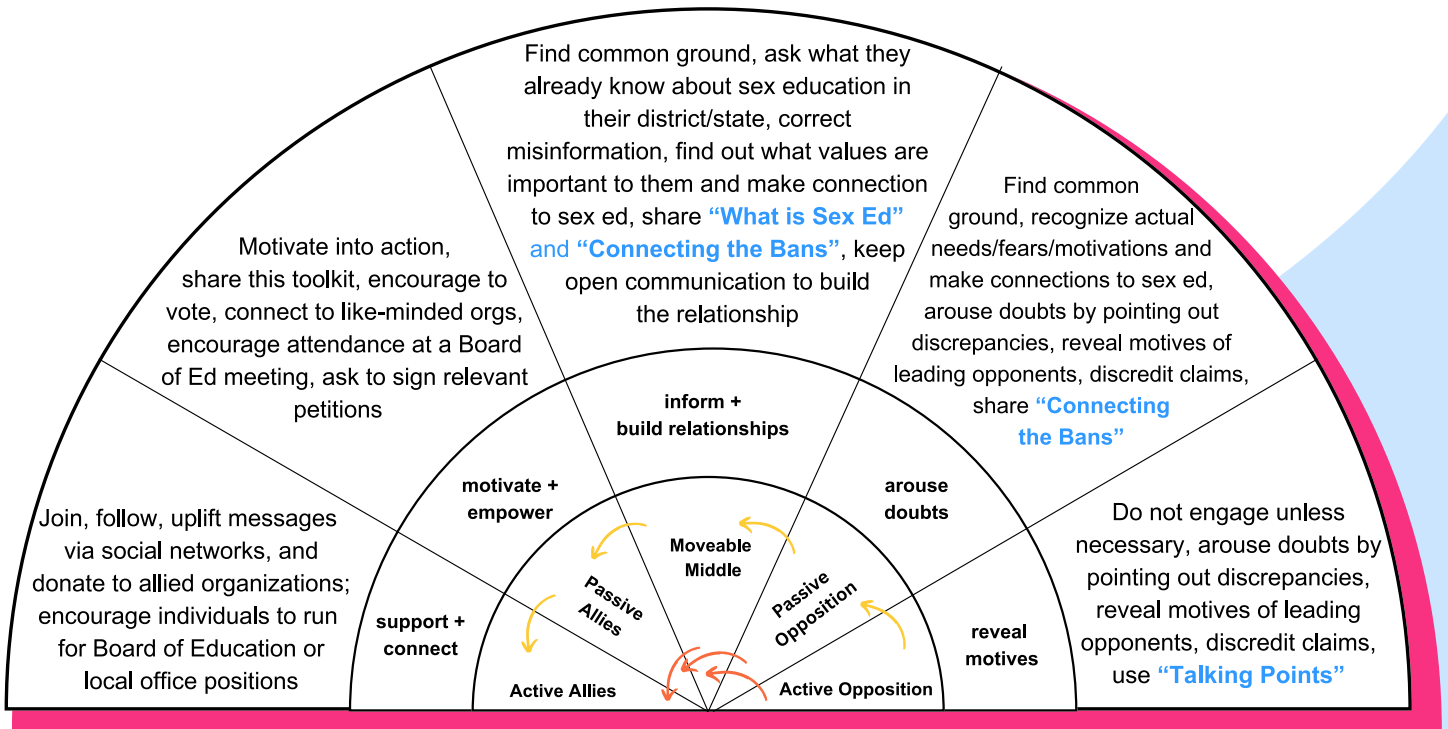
Find common ground, ask what they already know about sex education in their district/state, correct misinformation, find out what values are important to them and make connection to sex ed, share "What is Sex Ed" and "Connecting the Bans", keep open communication to build the relationship

Motivate into action, share this toolkit, encourage to vote, connect to like-minded orgs, encourage attendance at a Board of Ed meeting, ask to sign relevant petitions

Find common ground, recognize actual needs/fears/motivations and make connections to sex ed, arouse doubts by pointing out discrepancies, reveal motives of leading opponents, discredit claims, share "Connecting the Bans"

Join, follow, uplift messages via social networks, and donate to allied organizations; encourage individuals to run for Board of Education or local office positions

Do not engage unless necessary, arouse doubts by pointing out discrepancies, reveal motives of leading opponents, discredit claims, use "Talking Points"

inform + build relationships

motivate + empower

arouse doubts

support + connect

reveal motives

Moveable Middle

Passive Allies

Passive Opposition

Active Allies

Active Opposition